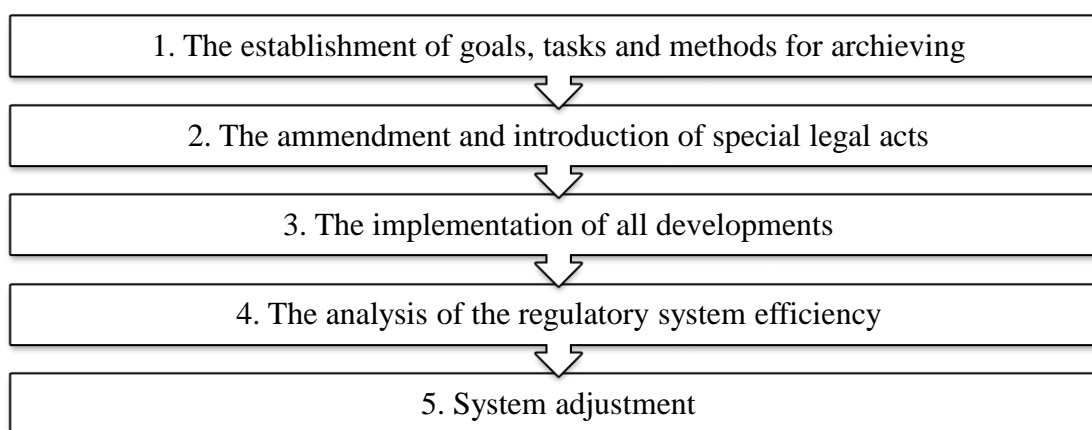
1. The establishment of goals, tasks and methods for archieving

2. The ammendment and introduction of special legal acts

3. The implementation of all developments

4. The analysis of the regulatory system efficiency

5. System adjustment